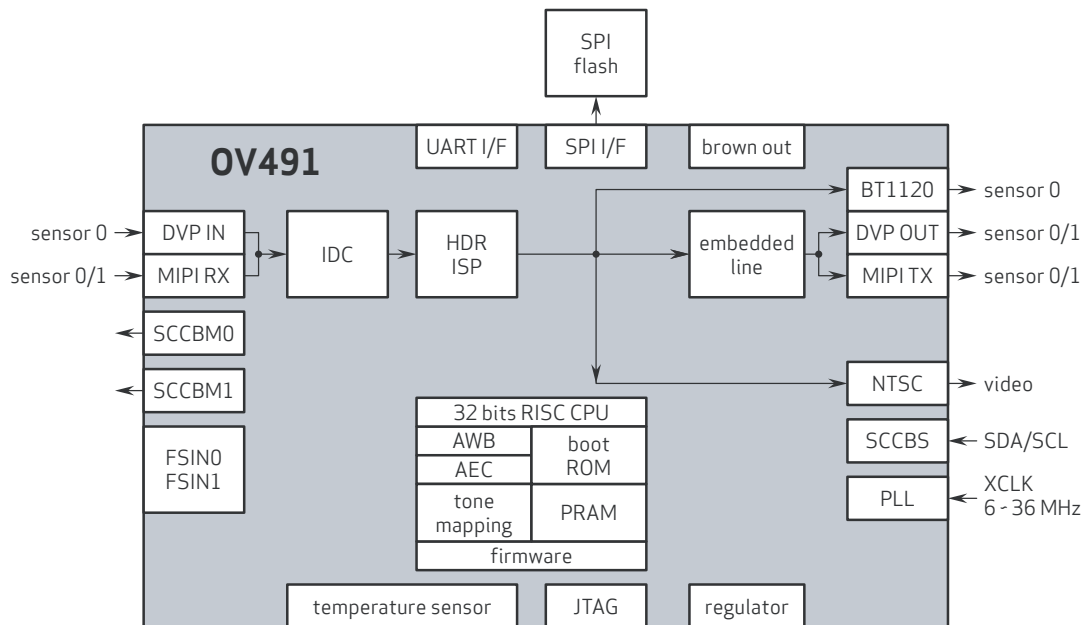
SPI flash

UART I/F

SPI I/F

brown out

OV491

sensor 0

DVP IN

sensor 0/1

MIPI RX

IDC

HDR ISP

BT1120

sensor 0

embedded line

DVP OUT

sensor 0/1

MIPI TX

sensor 0/1

SCCBM0

SCCBM1

NTSC

video

32 bits RISC CPU

AWB

AEC

boot ROM

tone mapping

PRAM

firmware

SCCBS

SDA/SCL

FSIN0 FSIN1

PLL

XCLK 6 - 36 MHz

temperature sensor

JTAG

regulator